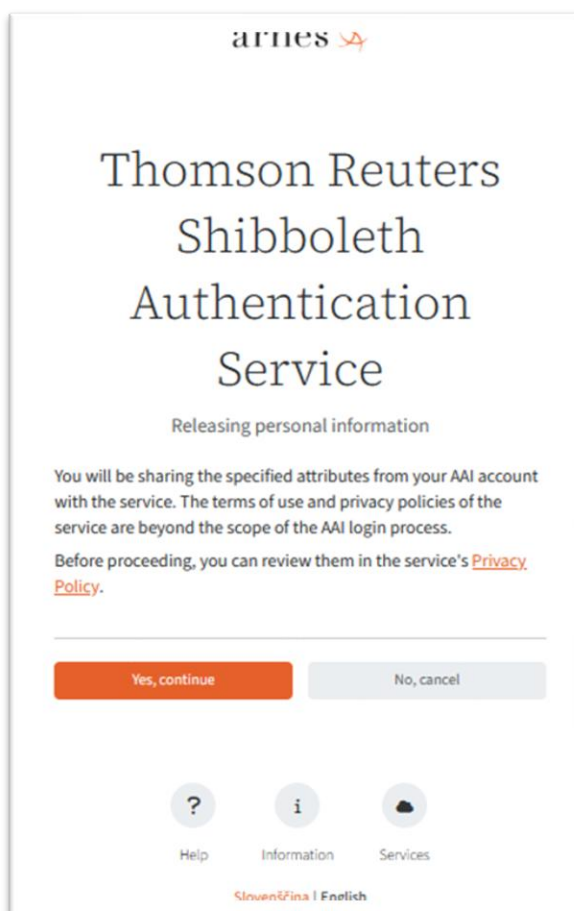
arnes

Thomson Reuters Shibboleth Authentication Service

Releasing personal information

You will be sharing the specified attributes from your AAI account with the service. The terms of use and privacy policies of the service are beyond the scope of the AAI login process.

Before proceeding, you can review them in the service's Privacy Policy.

Yes, continue

No, cancel

?

Help

i

Information

Services

Slovenščina | English